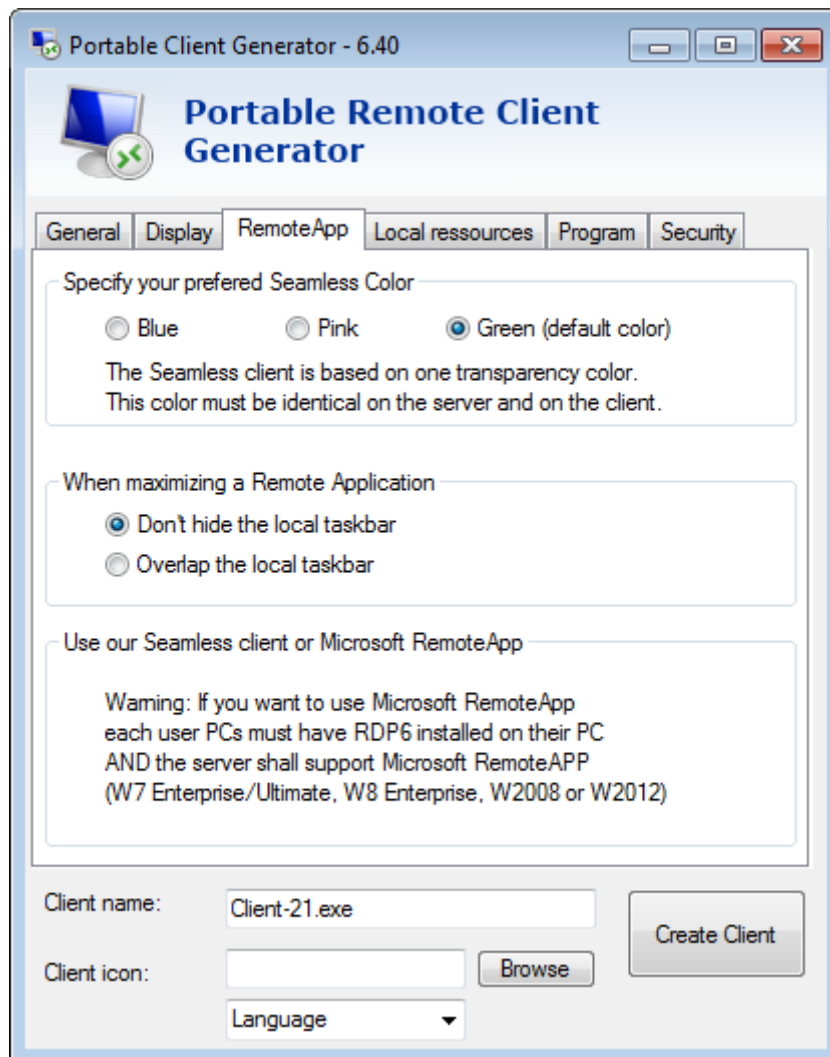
Portable Client Generator - 6.40

Portable Remote Client Generator

General | Display | RemoteApp | Local ressources | Program | Security

Specify your prefered Seamless Color

Blue
Pink
Green (default color)

The Seamless client is based on one transparency color. This color must be identical on the server and on the client.

When maximizing a Remote Application

Don't hide the local taskbar
Overlap the local taskbar

Use our Seamless client or Microsoft RemoteApp

Warning: If you want to use Microsoft RemoteApp each user PCs must have RDP6 installed on their PC AND the server shall support Microsoft RemoteAPP (W7 Enterprise/Ultimate, W8 Enterprise, W2008 or W2012)

Client name: Client-21.exe

Client icon:

Browse

Create Client

Language